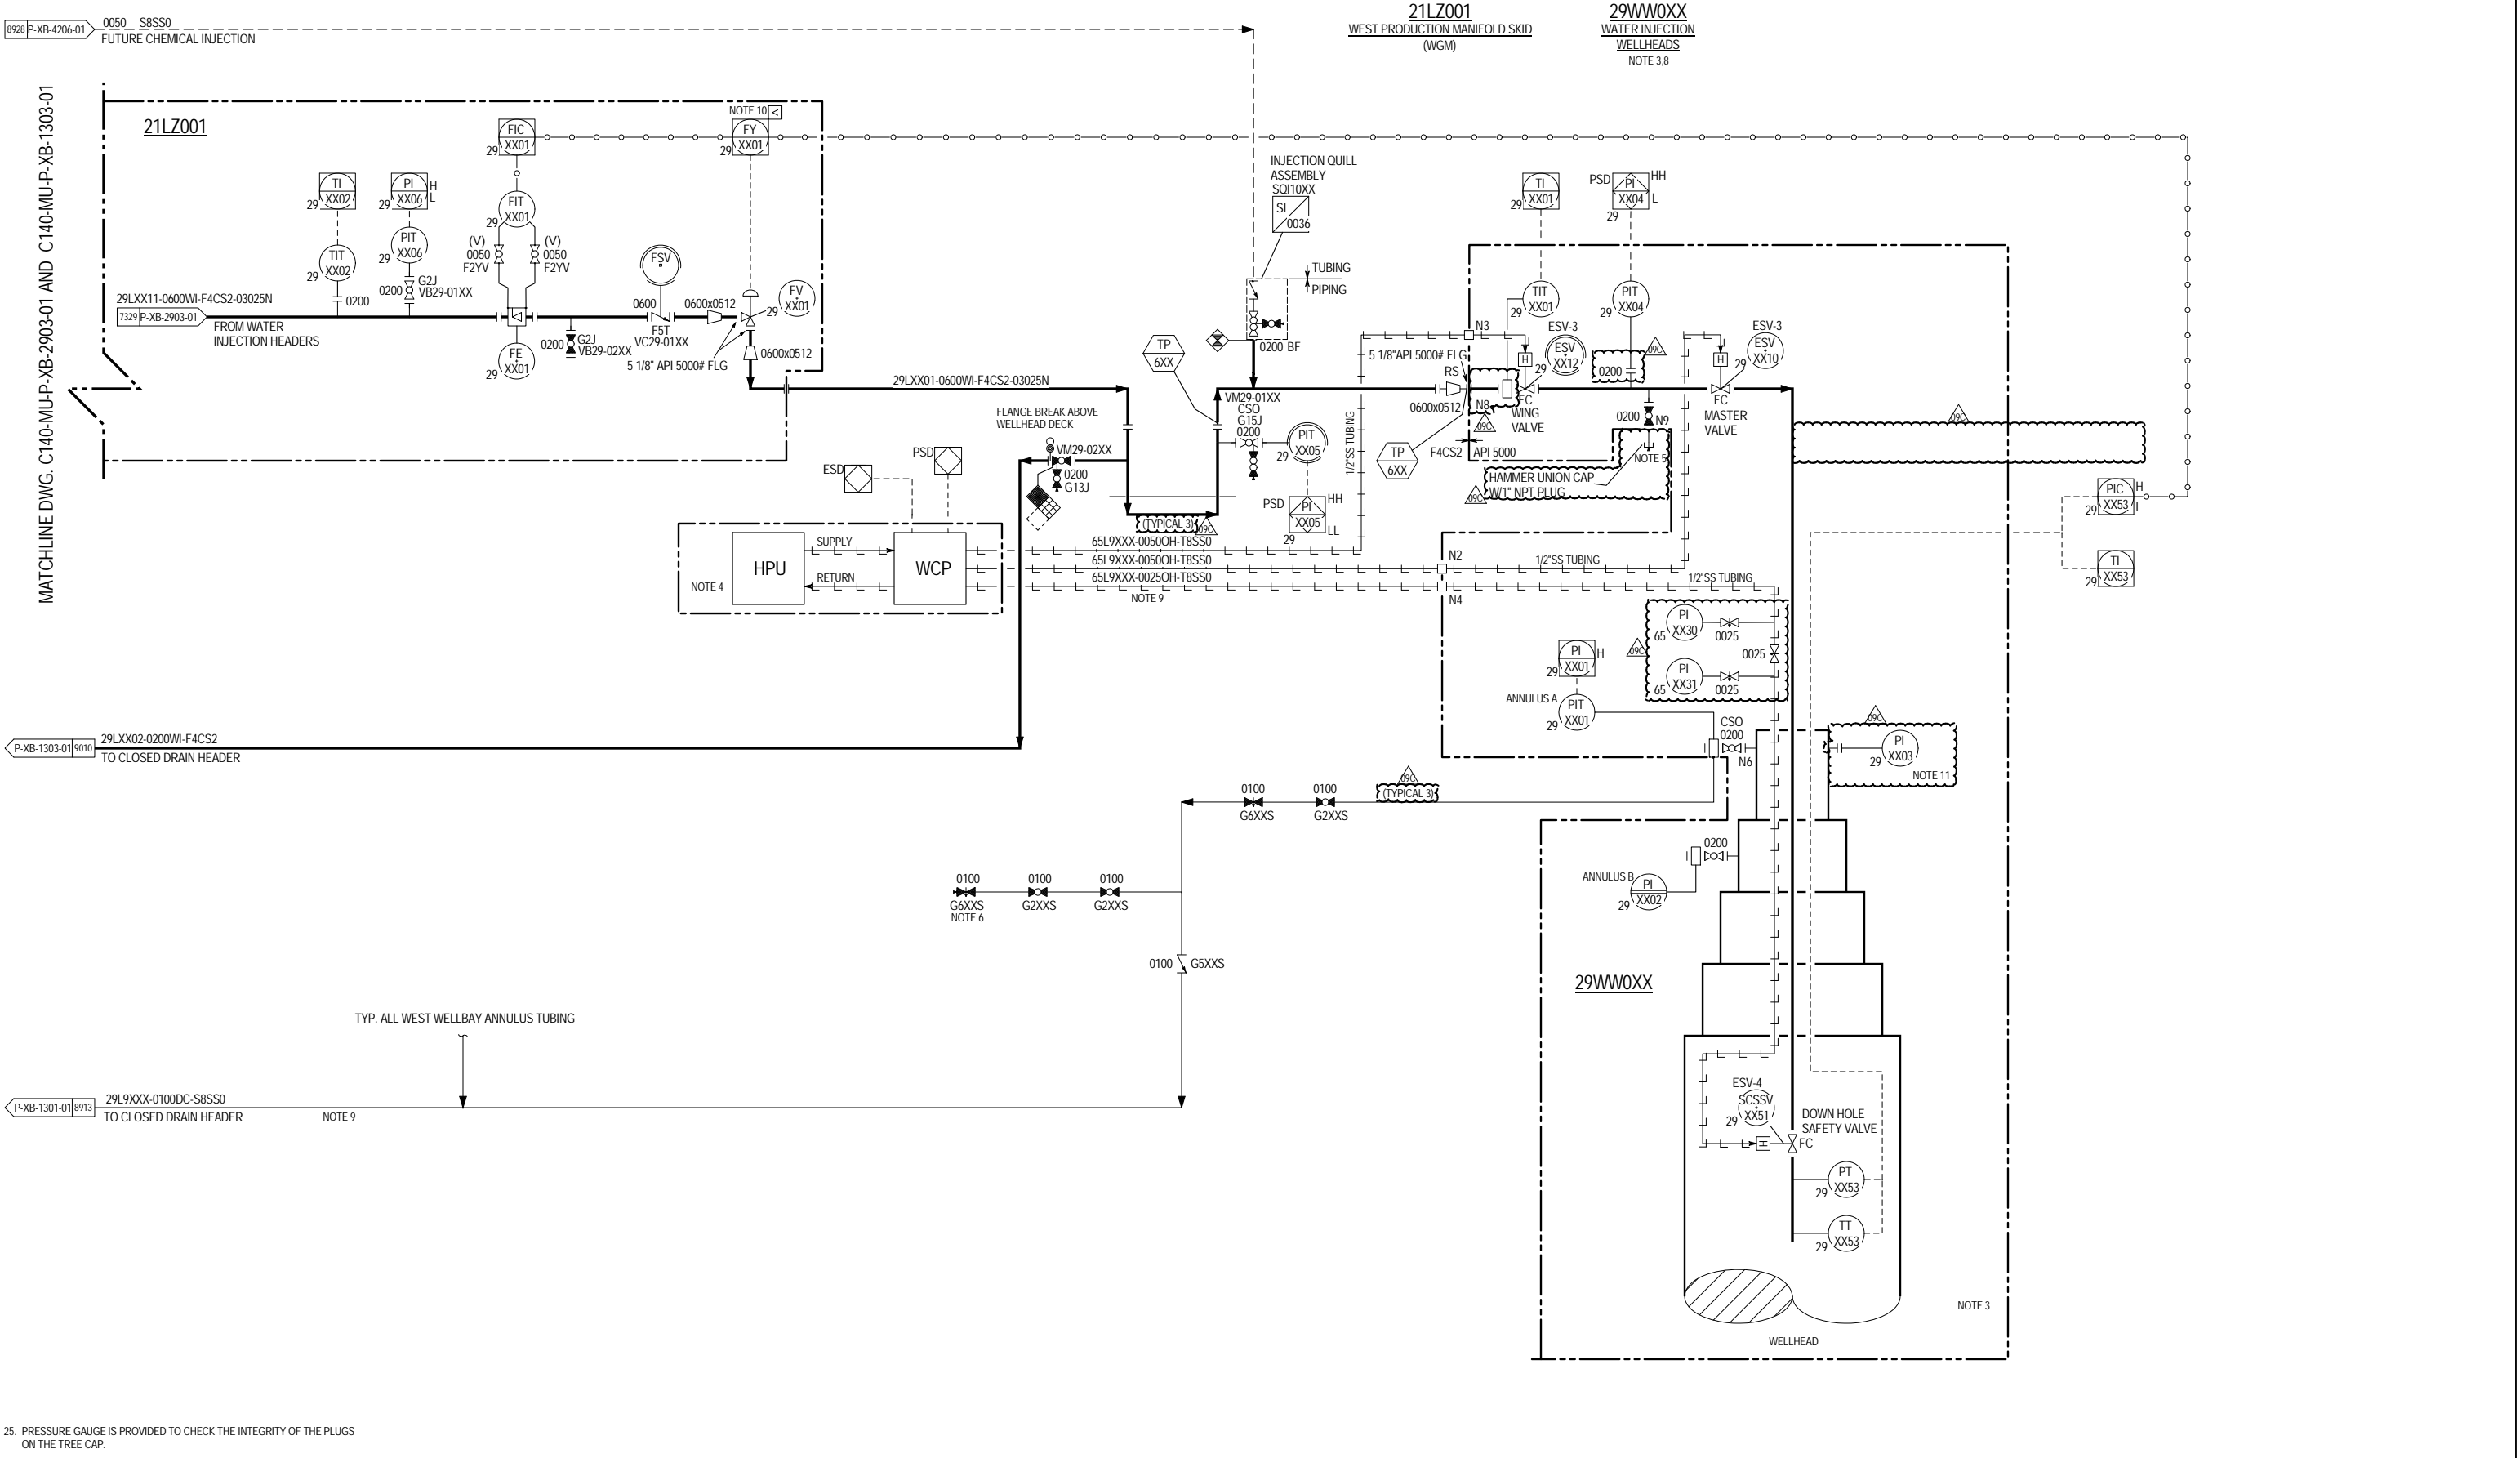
8928 P-XB-4206-01 0050 S8SS0
FUTURE CHEMICAL INJECTION

21LZ001
WEST PRODUCTION MANIFOLD SKID
(WGM)

29WW0XX
WATER INJECTION
WELLHEADS
NOTE 3,8

MATCHLINE DWG. C140-MU-P-XB-2903-01 AND C140-MU-P-XB-1303-01

21LZ001

NOTE 10

FIC 29 XX01
FY 29 XX01
TI 29 XX02
PI 29 XX06 H L
FIT 29 XX01
TIT 29 XX02
PIT 29 XX06
(V) 0050 F2YV
(V) 0050 F2YV
FSV
0200
0200 G2J VB29-01XX
29LXX11-0600WI-F4CS2-03025N
7329 P-XB-2903-01
FROM WATER INJECTION HEADERS
0600 F5T VC29-01XX
0600x0512
FV 29 XX01
0200 G2J VB29-02XX
FE 29 XX01
5 1/8" API 5000# FLG
0600x0512
29LXX01-0600WI-F4CS2-03025N

INJECTION QUILL ASSEMBLY SQI10XX
SI 0036
TUBING
PIPING
0200 BF
TP 6XX
VM29-01XX CSO G15J 0200
PIT 29 XX05
PSD PI 29 XX05 HH LL
FLANGE BREAK ABOVE WELLHEAD DECK
VM29-02XX 0200 G13J
ESD
PSD
HPU
WCP
SUPPLY
RETURN
NOTE 4
(TYPICAL 3)
65L9XXX-0050OH-T8SS0
65L9XXX-0050OH-T8SS0
65L9XXX-0025OH-T8SS0
NOTE 9
1/2"SS TUBING

TI 29 XX01
PSD PI 29 XX04 HH L
TIT 29 XX01
PIT 29 XX04
N3
ESV-3
ESV 29 XX12
5 1/8"API 5000# FLG
RS
0600x0512
N8
FC WING VALVE
0200
0200 N9
NOTE 5
TP 6XX
F4CS2
API 5000
HAMMER UNION CAP W/1" NPT PLUG
ESV-3
ESV 29 XX10
FC MASTER VALVE
N2
1/2"SS TUBING
N4
1/2"SS TUBING
PI 65 XX30 0025
0025
PI 65 XX31 0025
PI 29 XX01 H
ANNULUS A
PIT 29 XX01
CSO 0200
N6
PI 29 XX03
NOTE 11
PIC 29 XX53 H L
TI 29 XX53

29LXX02-0200WI-F4CS2
P-XB-1303-01 9010
TO CLOSED DRAIN HEADER

0100 G6XXS
0100 G2XXS
(TYPICAL 3)
0100 G6XXS NOTE 6
0100 G2XXS
0100 G2XXS
0100 G5XXS

0200
ANNULUS B
PI 29 XX02
29WW0XX
ESV-4
SCSSV 29 XX51
DOWN HOLE SAFETY VALVE
FC
PT 29 XX53
TT 29 XX53
NOTE 3
WELLHEAD

TYP. ALL WEST WELLBAY ANNULUS TUBING
P-XB-1301-01 8913 29L9XXX-0100DC-S8SS0
TO CLOSED DRAIN HEADER
NOTE 9

25. PRESSURE GAUGE IS PROVIDED TO CHECK THE INTEGRITY OF THE PLUGS ON THE TREE CAP.